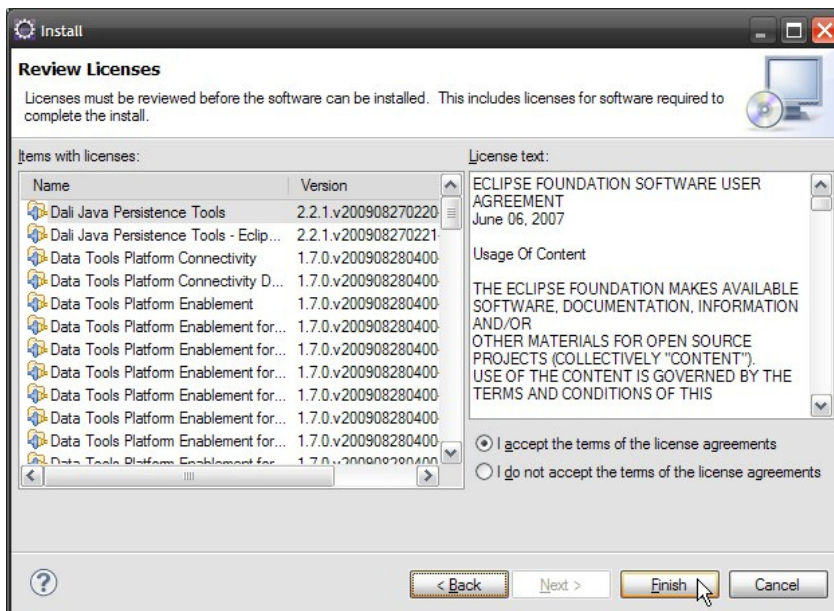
Install

Review Licenses

Licenses must be reviewed before the software can be installed. This includes licenses for software required to complete the install.

Items with licenses:

| Name | Version |
|---|---|
| Dali Java Persistence Tools | 2.2.1.v200908270220 |
| Dali Java Persistence Tools - Eclip... | 2.2.1.v200908270221 |
| Data Tools Platform Connectivity | 1.7.0.v200908280400 |
| Data Tools Platform Connectivity D... | 1.7.0.v200908280400 |
| Data Tools Platform Enablement | 1.7.0.v200908280400 |
| Data Tools Platform Enablement for... | 1.7.0.v200908280400 |
| Data Tools Platform Enablement for... | 1.7.0.v200908280400 |
| Data Tools Platform Enablement for... | 1.7.0.v200908280400 |
| Data Tools Platform Enablement for... | 1.7.0.v200908280400 |
| Data Tools Platform Enablement for... | 1.7.0.v200908280400 |
| Data Tools Platform Enablement for... | 1.7.0.v200908280400 |
| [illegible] | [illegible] |

License text:

ECLIPSE FOUNDATION SOFTWARE USER AGREEMENT
June 06, 2007

Usage Of Content

THE ECLIPSE FOUNDATION MAKES AVAILABLE SOFTWARE, DOCUMENTATION, INFORMATION AND/OR
OTHER MATERIALS FOR OPEN SOURCE PROJECTS (COLLECTIVELY "CONTENT").
USE OF THE CONTENT IS GOVERNED BY THE TERMS AND CONDITIONS OF THIS

I accept the terms of the license agreements
I do not accept the terms of the license agreements

?

< Back
Next >
Finish
Cancel